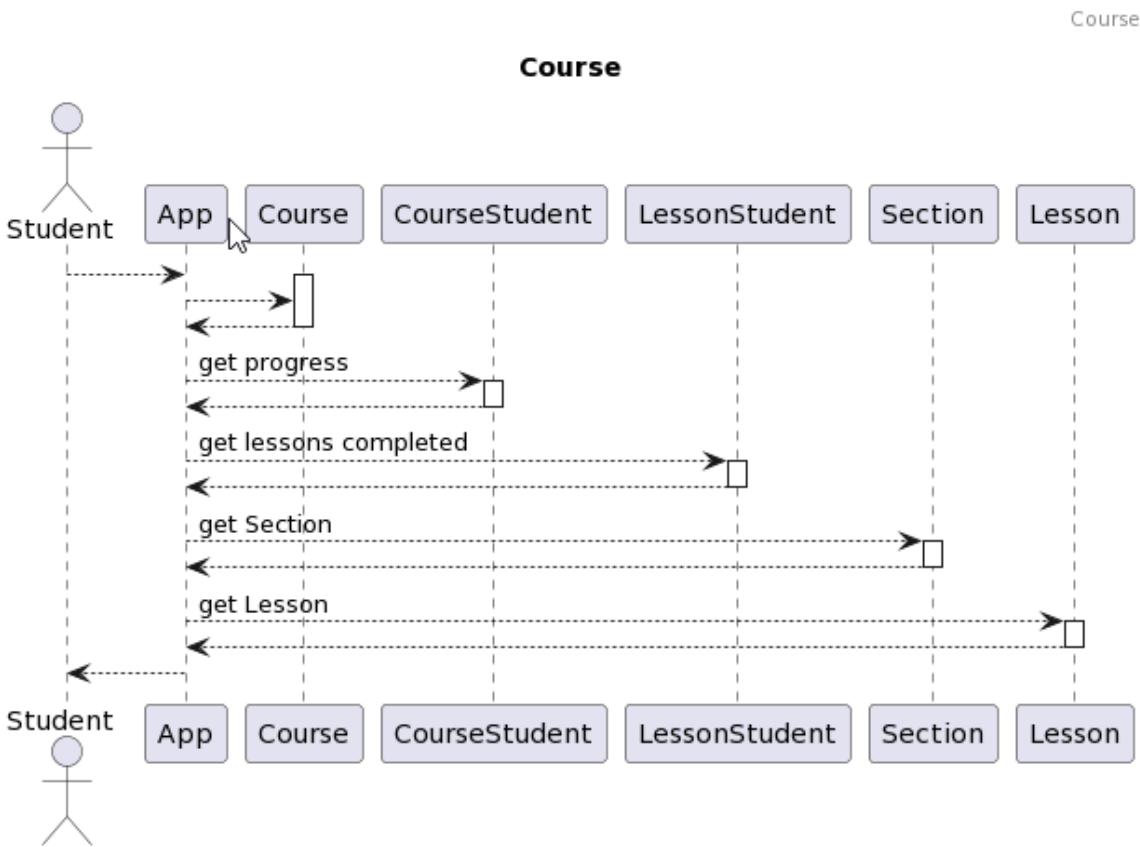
Course

Course

Student

App

Course

CourseStudent

LessonStudent

Section

Lesson

get progress

get lessons completed

get Section

get Lesson

Student

App

Course

CourseStudent

LessonStudent

Section

Lesson